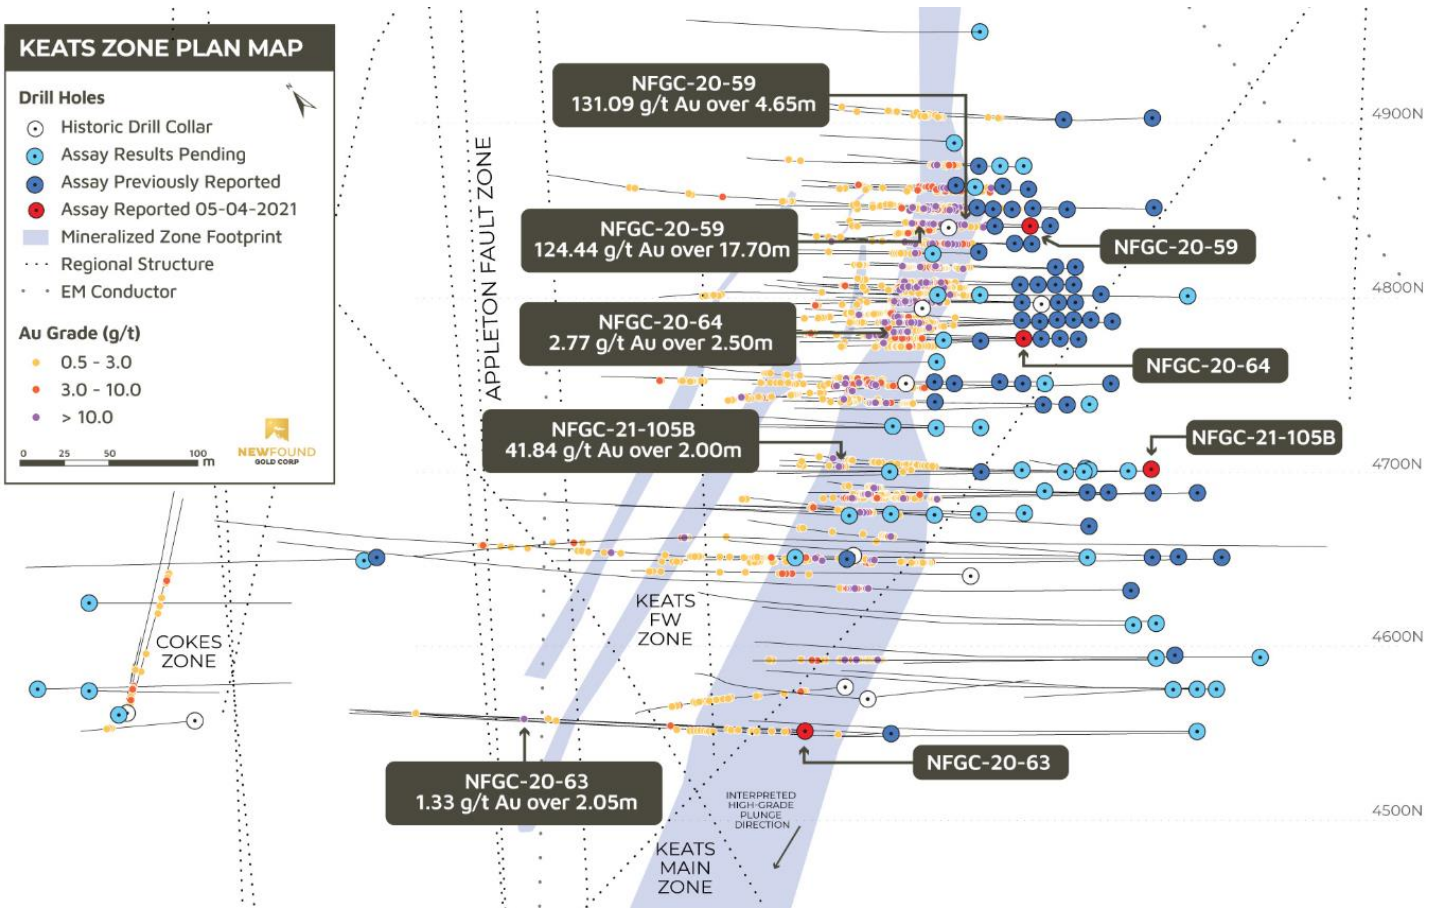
KEATS ZONE PLAN MAP

Drill Holes
Historic Drill Collar
Assay Results Pending
Assay Previously Reported
Assay Reported 05-04-2021
Mineralized Zone Footprint
Regional Structure
EM Conductor

Au Grade (g/t)
0.5 - 3.0
3.0 - 10.0
> 10.0

0 25 50 100 m

NEWFOUND GOLD CORP

APPLETON FAULT ZONE

NFGC-20-59
131.09 g/t Au over 4.65m

4900N

NFGC-20-59
124.44 g/t Au over 17.70m

NFGC-20-59

4800N

NFGC-20-64
2.77 g/t Au over 2.50m

NFGC-20-64

NFGC-21-105B
41.84 g/t Au over 2.00m

NFGC-21-105B

4700N

KEATS FW ZONE

COKES ZONE

4600N

NFGC-20-63

NFGC-20-63
1.33 g/t Au over 2.05m

INTERPRETED HIGH-GRADE PLUNGE DIRECTION

4500N

KEATS MAIN ZONE